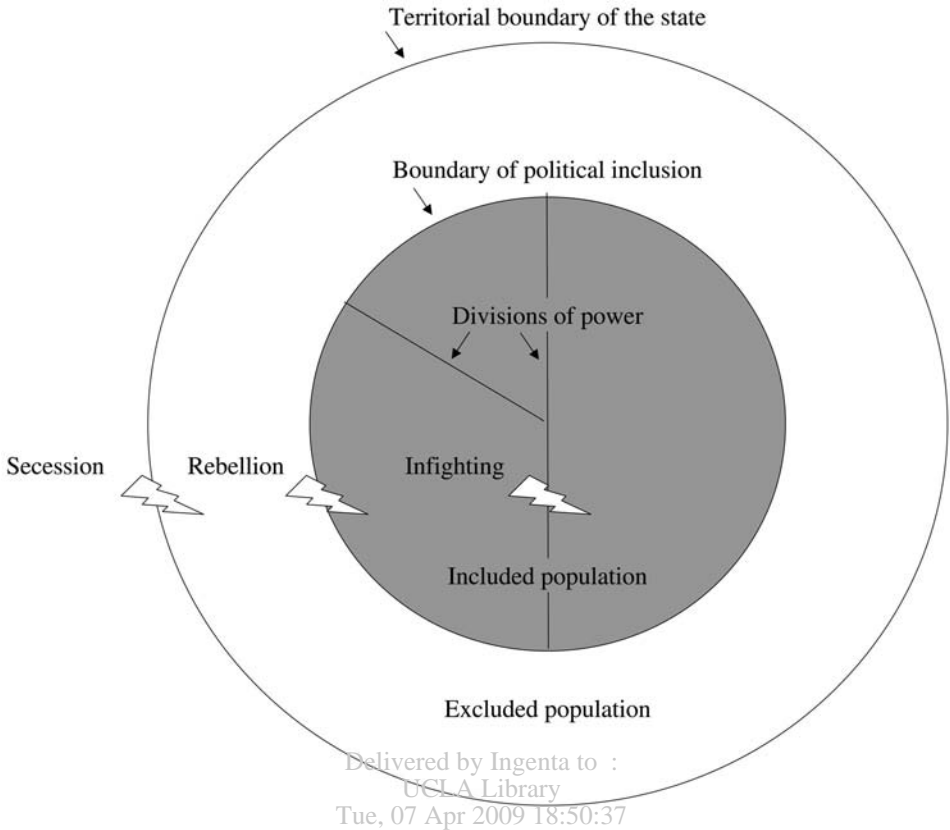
Territorial boundary of the state

Boundary of political inclusion

Divisions of power

Secession

Rebellion

Infighting

Included population

Excluded population

Delivered by Ingenta to :
UCLA Library
Tue, 07 Apr 2009 18:50:37